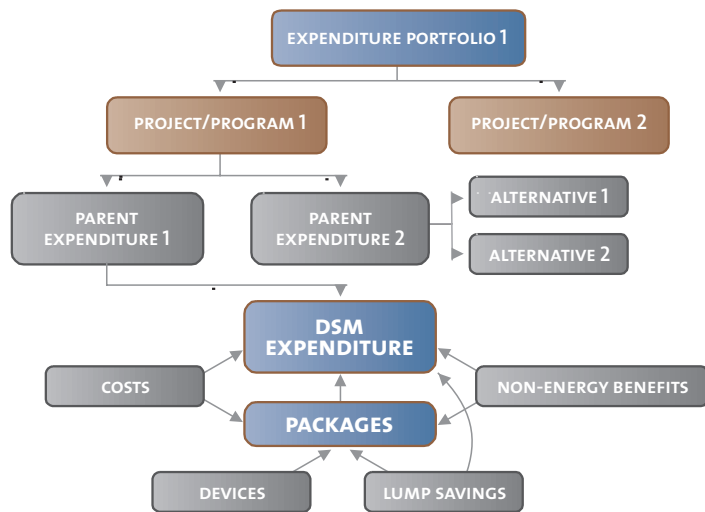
EXPENDITURE PORTFOLIO 1

PROJECT/PROGRAM 1

PROJECT/PROGRAM 2

PARENT EXPENDITURE 1

PARENT EXPENDITURE 2

ALTERNATIVE 1

ALTERNATIVE 2

DSM EXPENDITURE

COSTS

NON-ENERGY BENEFITS

PACKAGES

DEVICES

LUMP SAVINGS